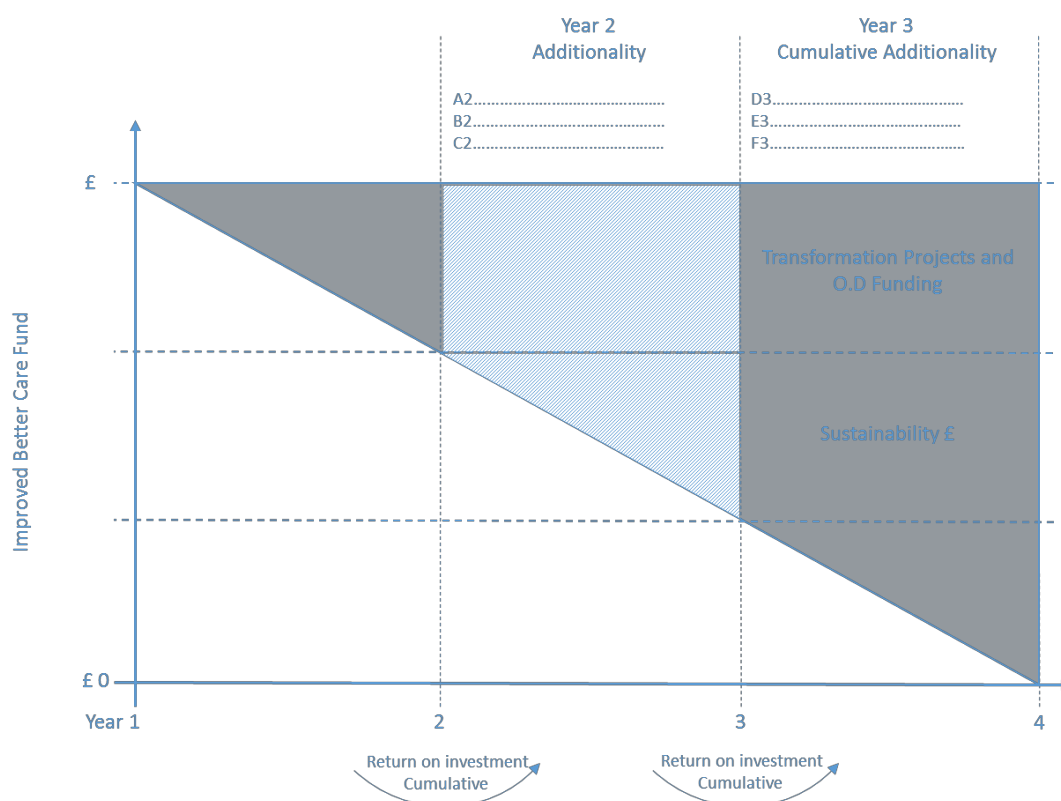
Year 2
Additionality

Year 3
Cumulative Additionality

A2.......................................
B2.......................................
C2.......................................

D3.......................................
E3.......................................
F3.......................................

£

Transformation Projects and O.D Funding

Sustainability £

Improved Better Care Fund

£ 0

Year 1

2

3

4

Return on investment
Cumulative

Return on investment
Cumulative